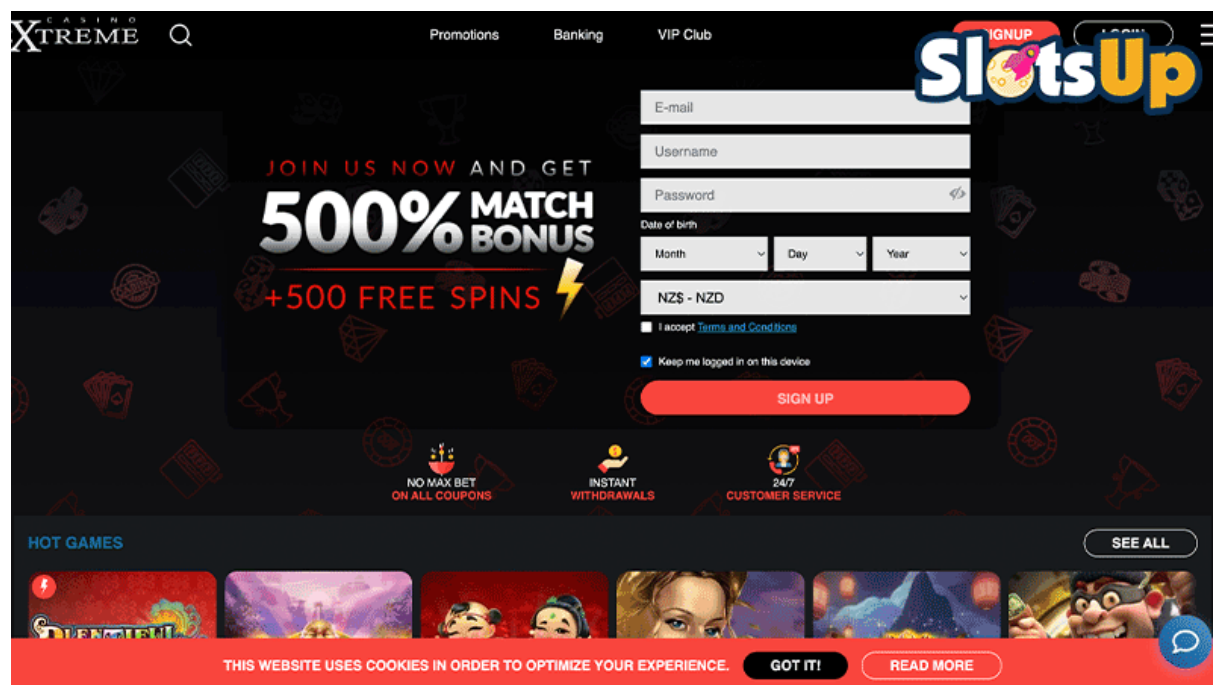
CASINO XTREME

Promotions Banking VIP Club

SIGNUP LOGIN

SlotsUp

JOIN US NOW AND GET
500% MATCH BONUS
+500 FREE SPINS

E-mail

Username

Password

Date of birth

Month Day Year

NZ$ - NZD

I accept Terms and Conditions

Keep me logged in on this device

SIGN UP

NO MAX BET
ON ALL COUPONS

INSTANT
WITHDRAWALS

24/7
CUSTOMER SERVICE

HOT GAMES

SEE ALL

THIS WEBSITE USES COOKIES IN ORDER TO OPTIMIZE YOUR EXPERIENCE. GOT IT! READ MORE